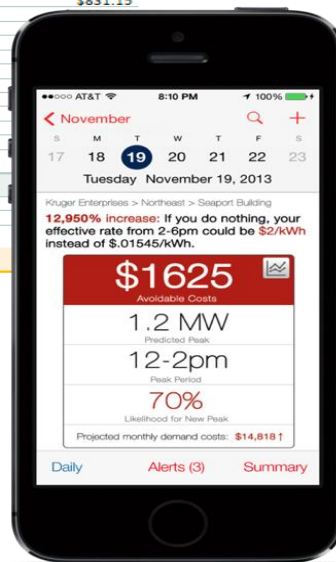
$831.15

●●○○○ AT&T 8:10 PM 100%

< November

| S | M | T | W | T | F | S |
|---|---|---|---|---|---|---|
| 17 | 18 | 19 | 20 | 21 | 22 | 23 |

Tuesday November 19, 2013

Kruger Enterprises > Northeast > Seaport Building

12,950% increase: If you do nothing, your effective rate from 2-6pm could be $2/kWh instead of $.01545/kWh.

$1625
Avoidable Costs

1.2 MW
Predicted Peak

12-2pm
Peak Period

70%
Likelihood for New Peak

Projected monthly demand costs: $14,818↑

Daily Alerts (3) Summary